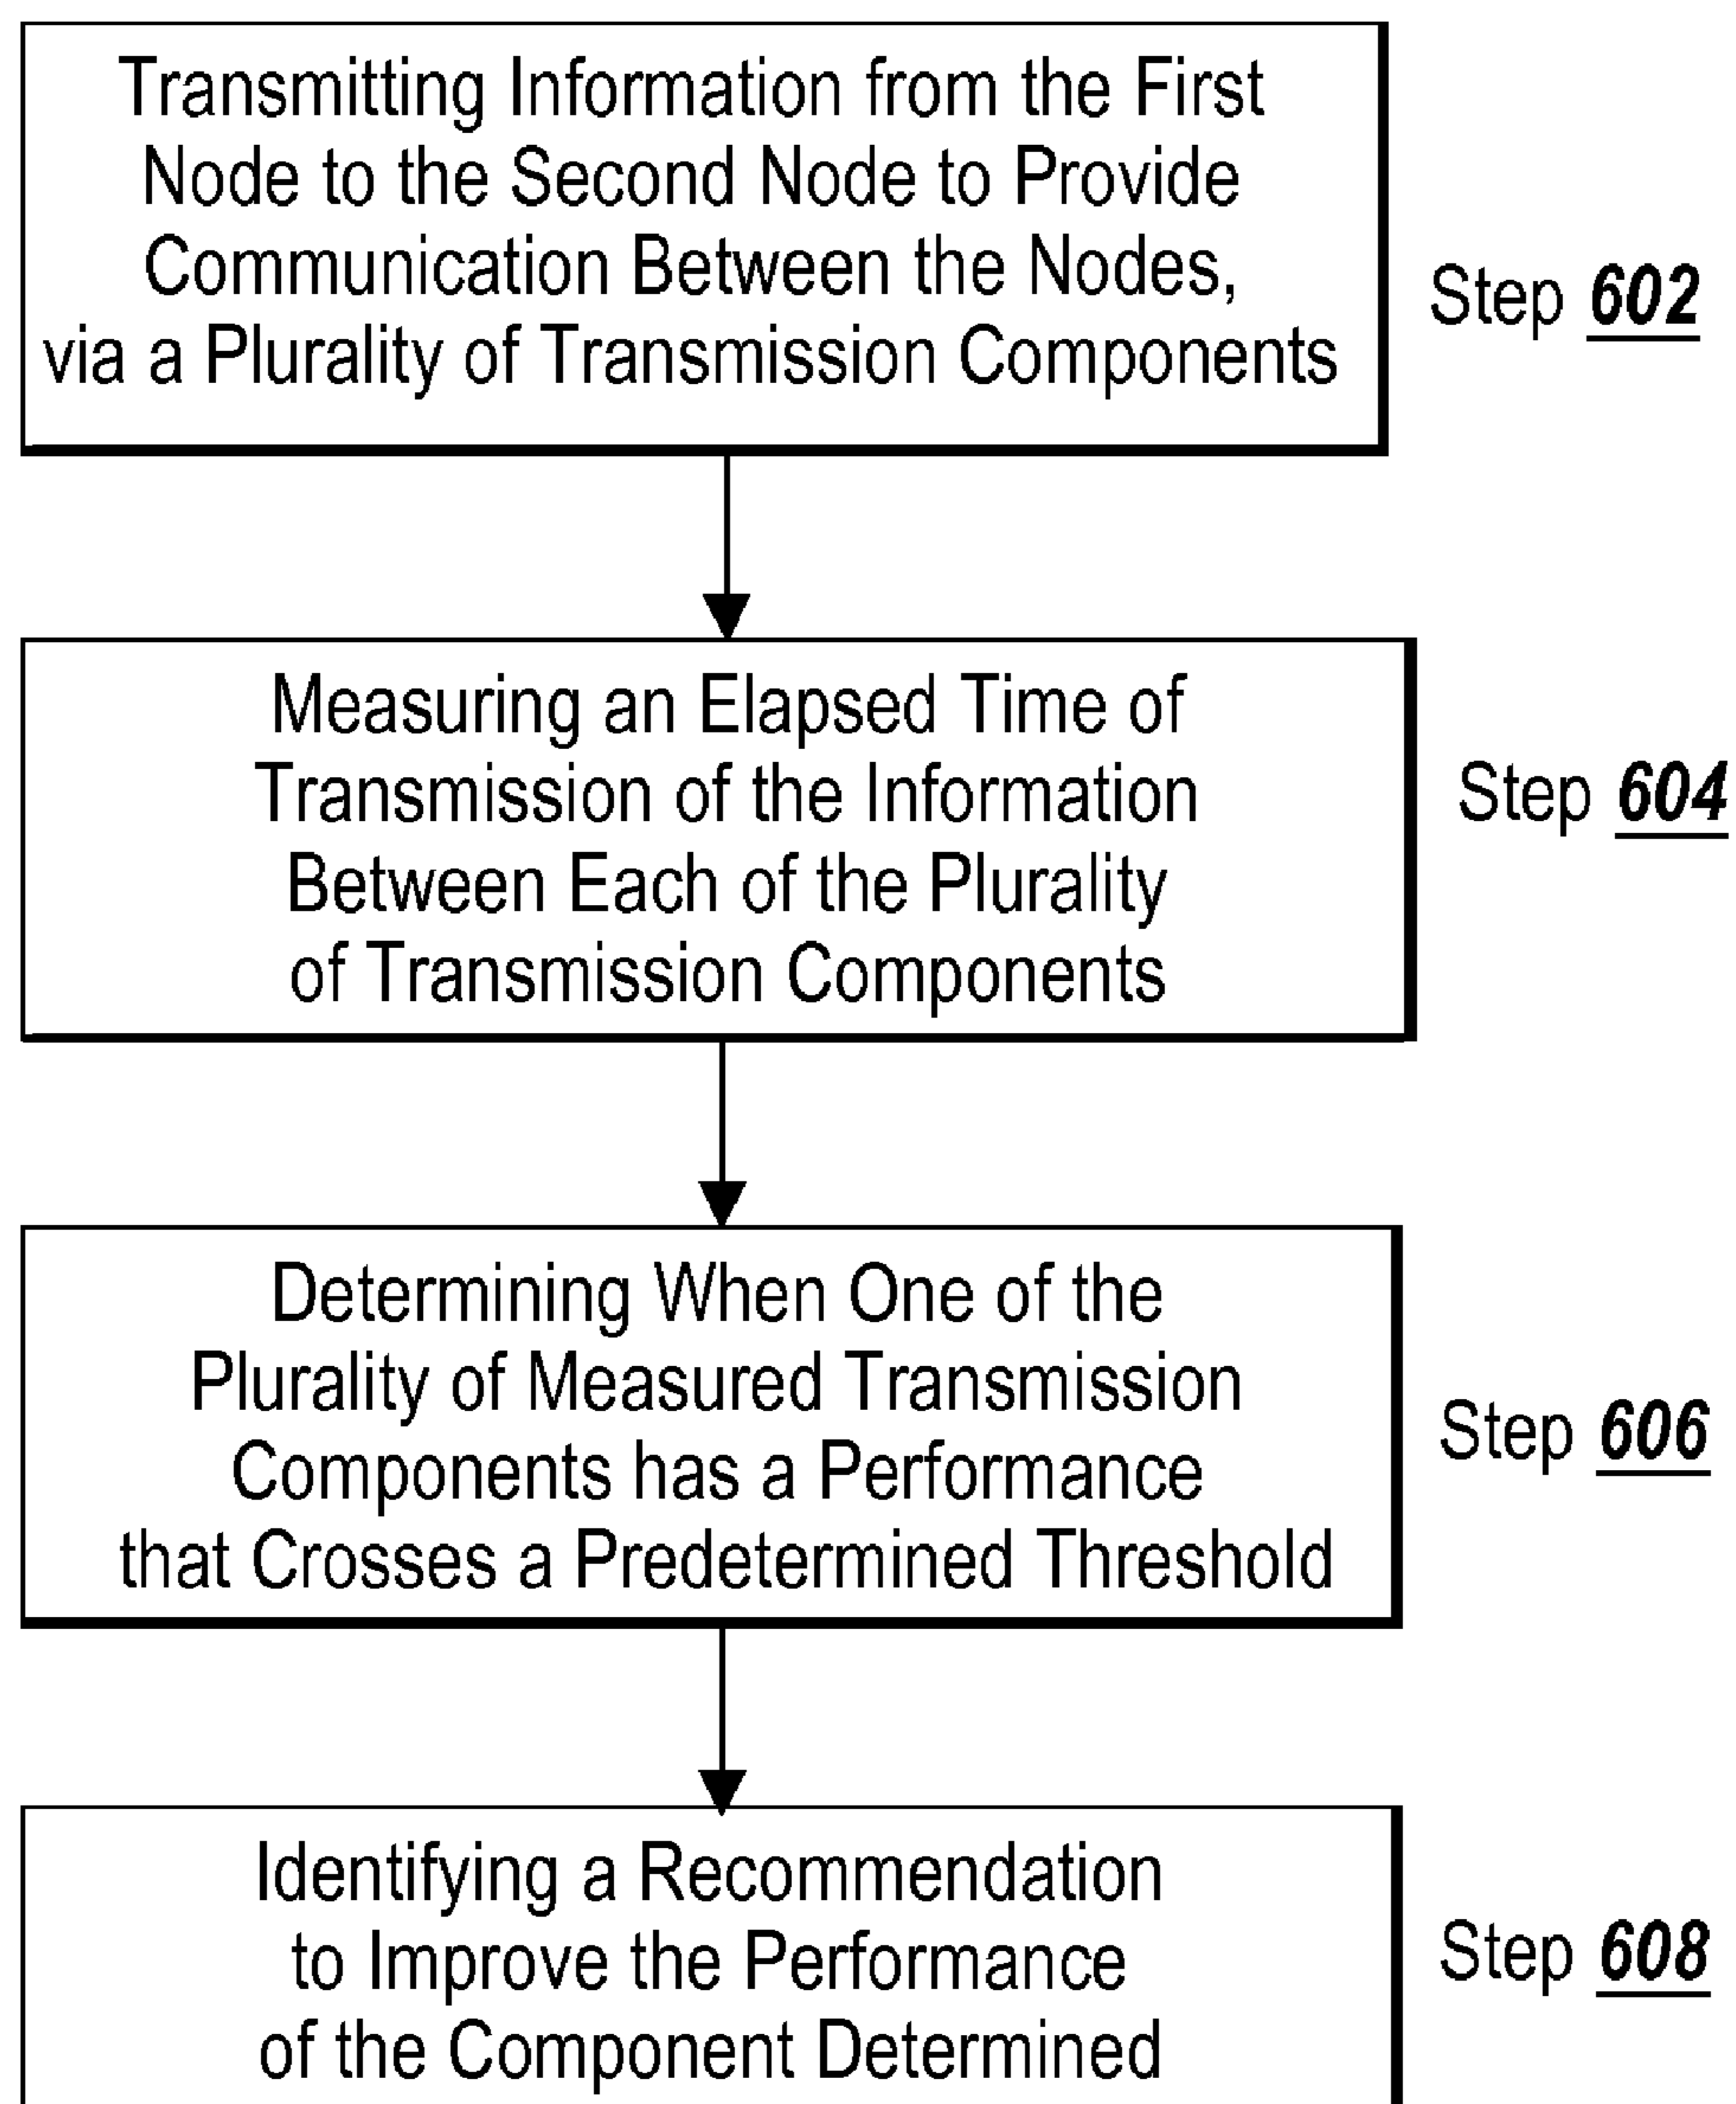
Transmitting Information from the First Node to the Second Node to Provide Communication Between the Nodes, via a Plurality of Transmission Components

Step 602

Measuring an Elapsed Time of Transmission of the Information Between Each of the Plurality of Transmission Components

Step 604

Determining When One of the Plurality of Measured Transmission Components has a Performance that Crosses a Predetermined Threshold

Step 606

Identifying a Recommendation to Improve the Performance of the Component Determined

Step 608